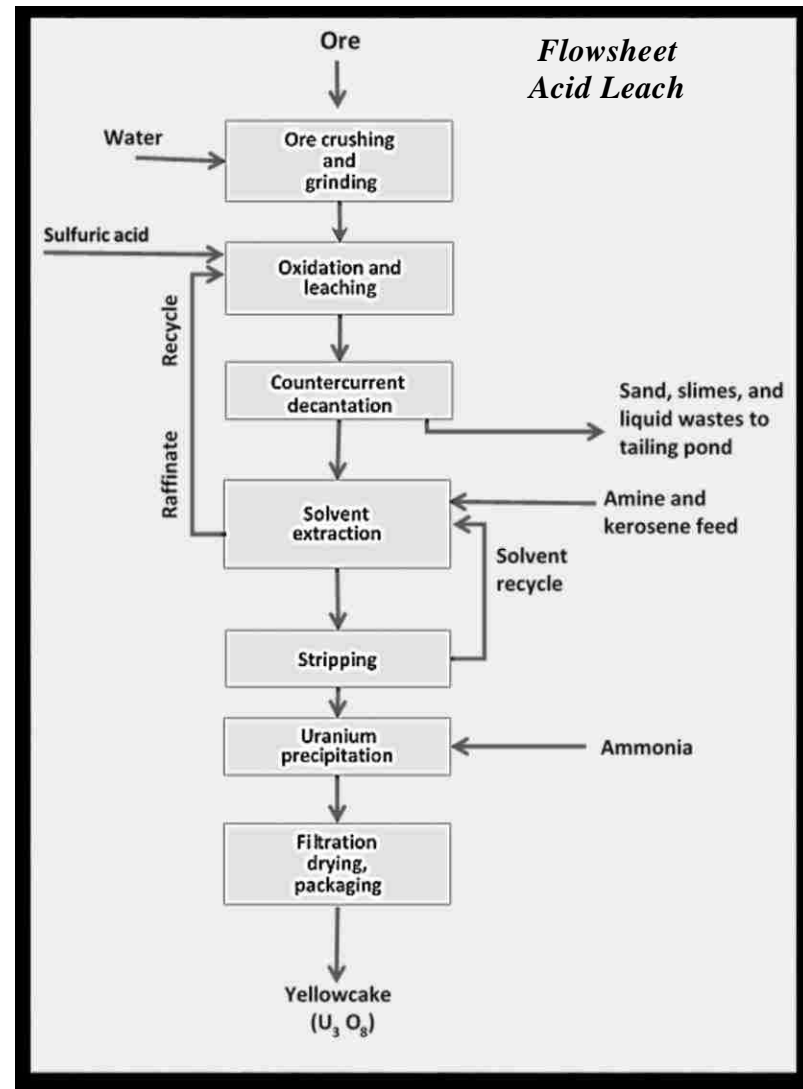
Ore

Flowsheet
Acid Leach

Water

Ore crushing and grinding

Sulfuric acid

Oxidation and leaching

Recycle

Countercurrent decantation

Sand, slimes, and liquid wastes to tailing pond

Raffinate

Solvent extraction

Amine and kerosene feed

Solvent recycle

Stripping

Uranium precipitation

Ammonia

Filtration drying, packaging

Yellowcake ($U_3O_8$)